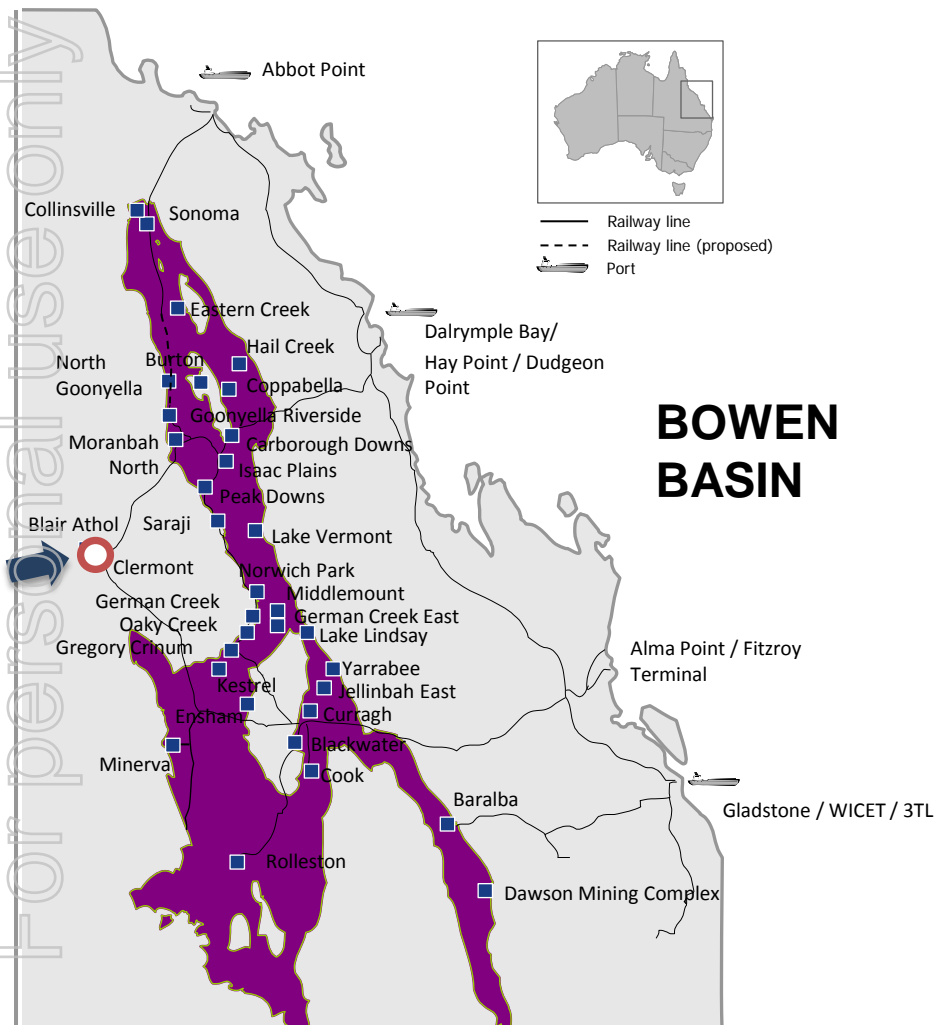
For personal use only

Abbot Point

Railway line
Railway line (proposed)
Port

Collinsville
Sonoma
Eastern Creek
Hail Creek
Dalrymple Bay/ Hay Point / Dudgeon Point
North Goonyella
Burton
Coppabella
Goonyella Riverside
BOWEN BASIN
Moranbah North
Carborough Downs
Isaac Plains
Peak Downs
Blair Athol
Saraji
Lake Vermont
Clermont
Norwich Park
Middlemount
German Creek
German Creek East
Oaky Creek
Lake Lindsay
Gregory Crinum
Alma Point / Fitzroy Terminal
Yarrabee
Kestrel
Jellinbah East
Ensham
Curragh
Blackwater
Minerva
Cook
Baralba
Gladstone / WICET / 3TL
Rolleston
Dawson Mining Complex